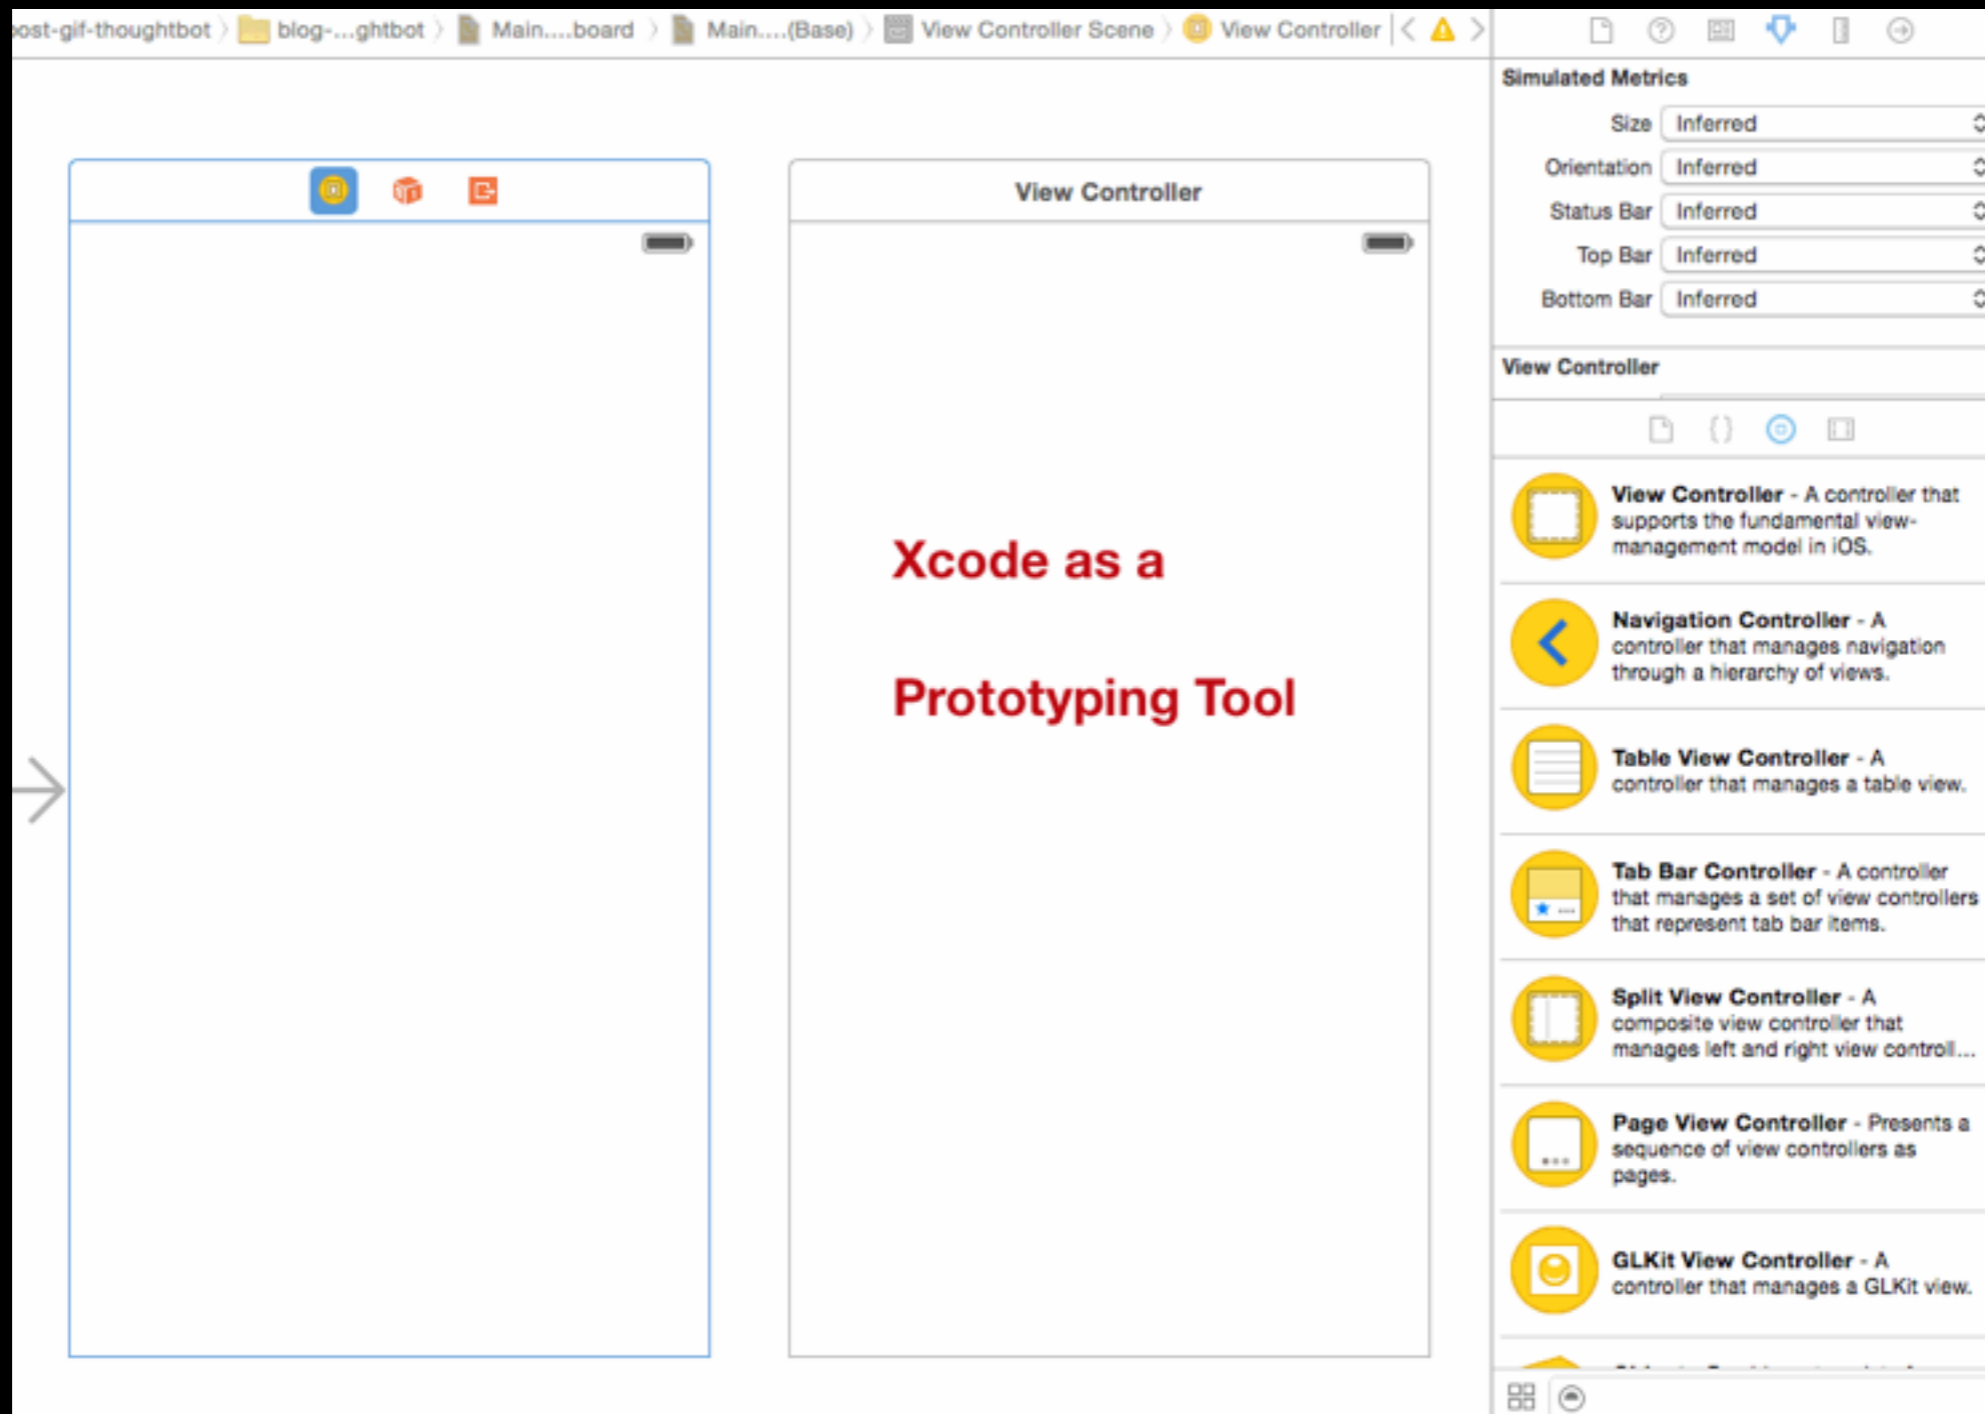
ost-gif-thoughtbot 〉 blog-...ghtbot 〉 Main....board 〉 Main....(Base) 〉 View Controller Scene 〉 View Controller

Simulated Metrics

| | |
|---|---|
| Size | Inferred |
| Orientation | Inferred |
| Status Bar | Inferred |
| Top Bar | Inferred |
| Bottom Bar | Inferred |

View Controller

View Controller

Xcode as a

Prototyping Tool

**View Controller** - A controller that supports the fundamental view-management model in iOS.

**Navigation Controller** - A controller that manages navigation through a hierarchy of views.

**Table View Controller** - A controller that manages a table view.

**Tab Bar Controller** - A controller that manages a set of view controllers that represent tab bar items.

**Split View Controller** - A composite view controller that manages left and right view controll...

**Page View Controller** - Presents a sequence of view controllers as pages.

**GLKit View Controller** - A controller that manages a GLKit view.

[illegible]